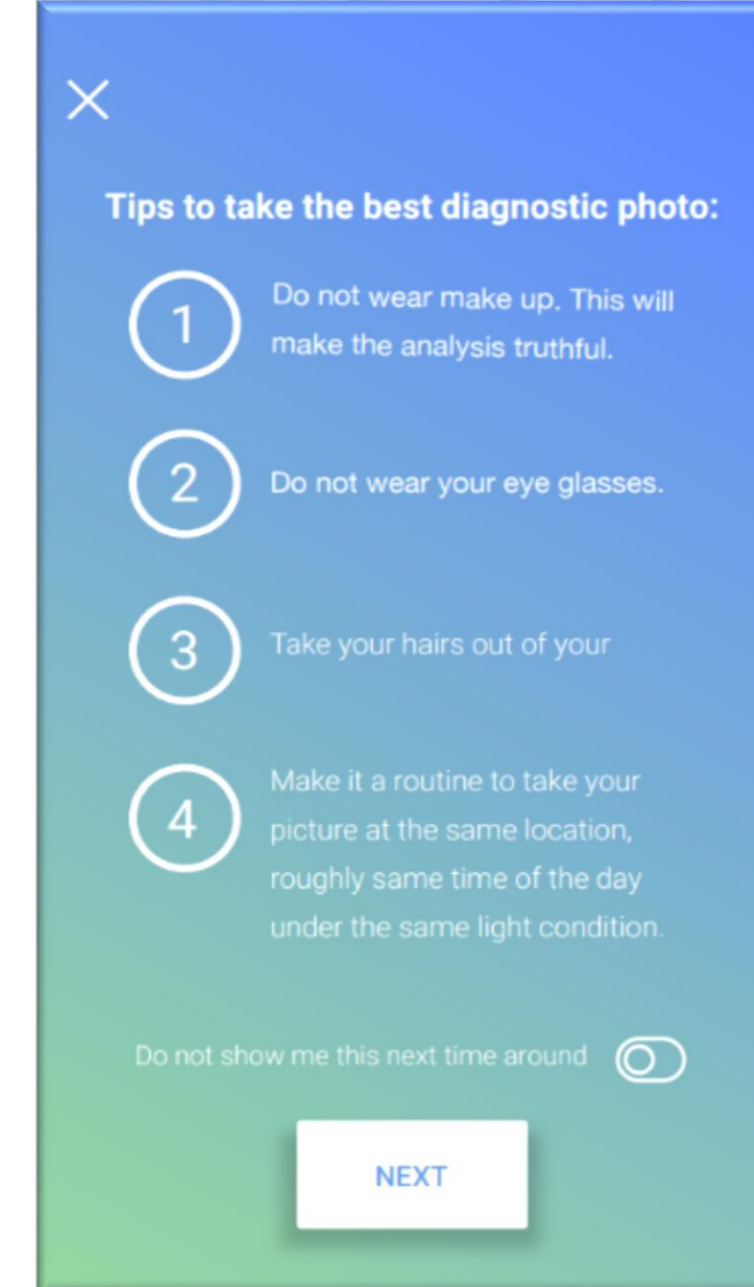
Tips to take the best diagnostic photo:

1 Do not wear make up. This will make the analysis truthful.

2 Do not wear your eye glasses.

3 Take your hairs out of your

4 Make it a routine to take your picture at the same location, roughly same time of the day under the same light condition.

Do not show me this next time around

NEXT